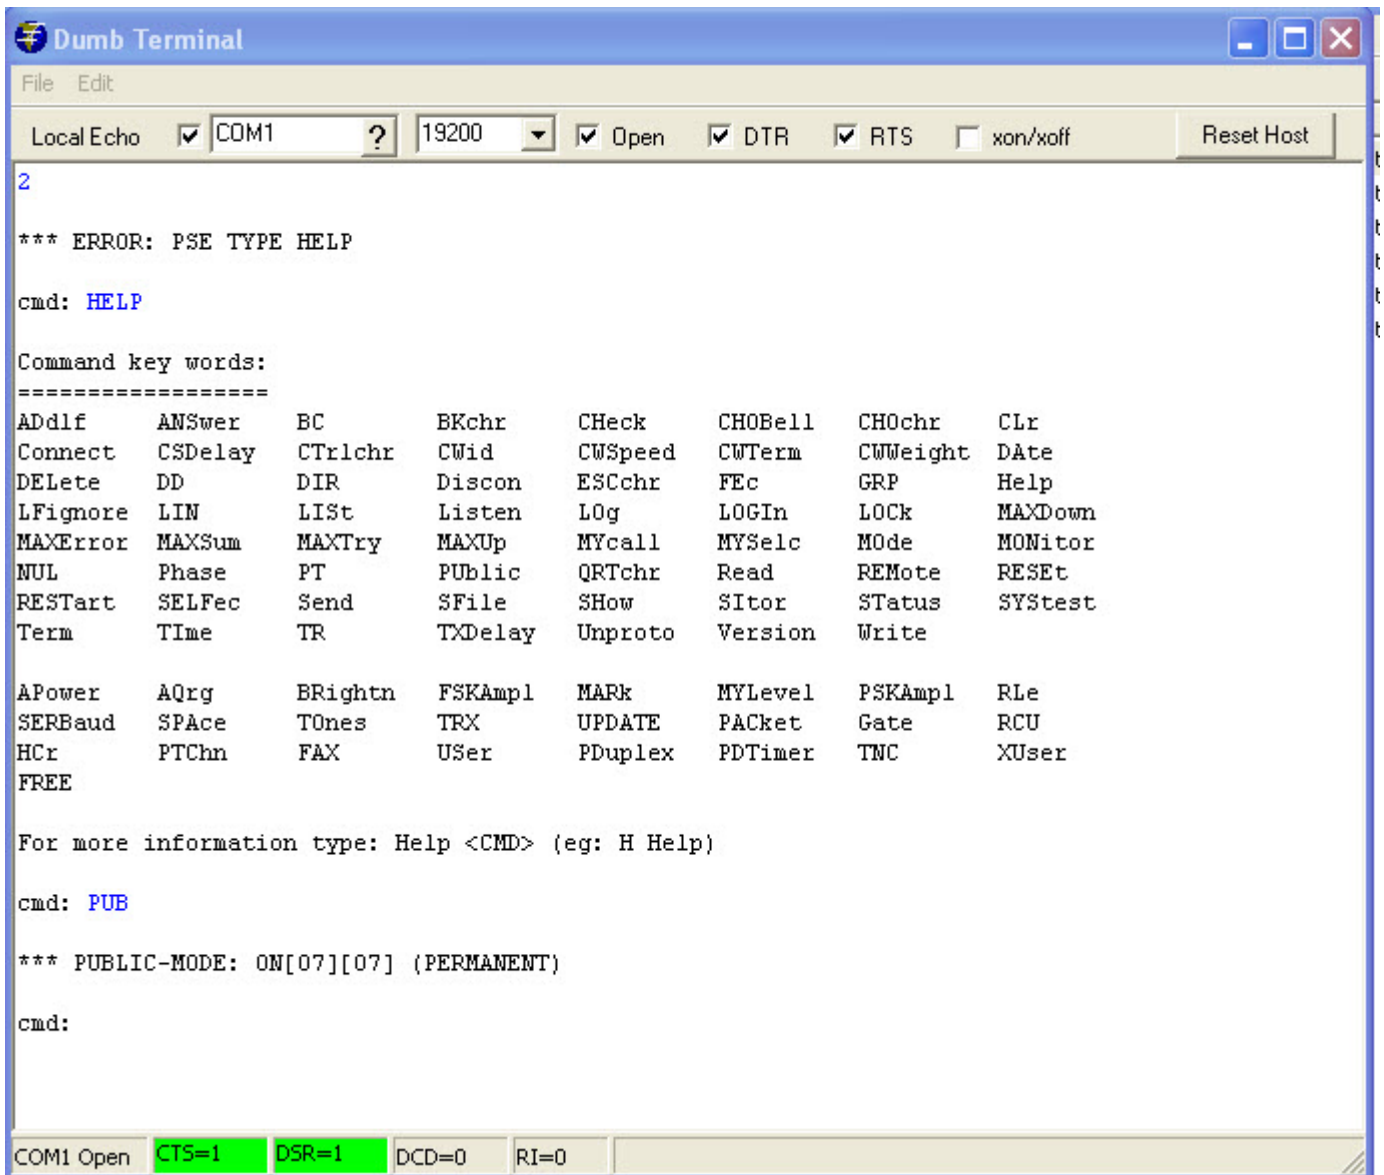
Dumb Terminal

File Edit

Local Echo COM1 ? 19200 Open DTR RTS xon/xoff Reset Host

2

*** ERROR: PSE TYPE HELP

cmd: HELP

Command key words:
==================

| | | | | | | | |
|---|---|---|---|---|---|---|---|
| ADdlf | ANSwer | BC | BKchr | CHeck | CHOBell | CHOchr | CLr |
| Connect | CSDelay | CTrlchr | CWid | CWSpeed | CWTerm | CWWeight | DAte |
| DELete | DD | DIR | Discon | ESCchr | FEc | GRP | Help |
| LFignore | LIN | LISt | Listen | LOg | LOGIn | LOCk | MAXDown |
| MAXError | MAXSum | MAXTry | MAXUp | MYcall | MYSelc | MOde | MONitor |
| NUL | Phase | PT | PUblic | QRTchr | Read | REMote | RESEt |
| RESTart | SELFec | Send | SFile | SHow | SItor | STatus | SYStest |
| Term | TIme | TR | TXDelay | Unproto | Version | Write | |

| | | | | | | | |
|---|---|---|---|---|---|---|---|
| APower | AQrg | BRightn | FSKAmpl | MARk | MYLevel | PSKAmpl | RLe |
| SERBaud | SPAce | TOnes | TRX | UPDATE | PACket | Gate | RCU |
| HCr | PTChn | FAX | USer | PDuplex | PDTimer | TNC | XUser |
| FREE | | | | | | | |

For more information type: Help <CMD> (eg: H Help)

cmd: PUB

*** PUBLIC-MODE: ON[07][07] (PERMANENT)

cmd:

COM1 Open CTS=1 DSR=1 DCD=0 RI=0